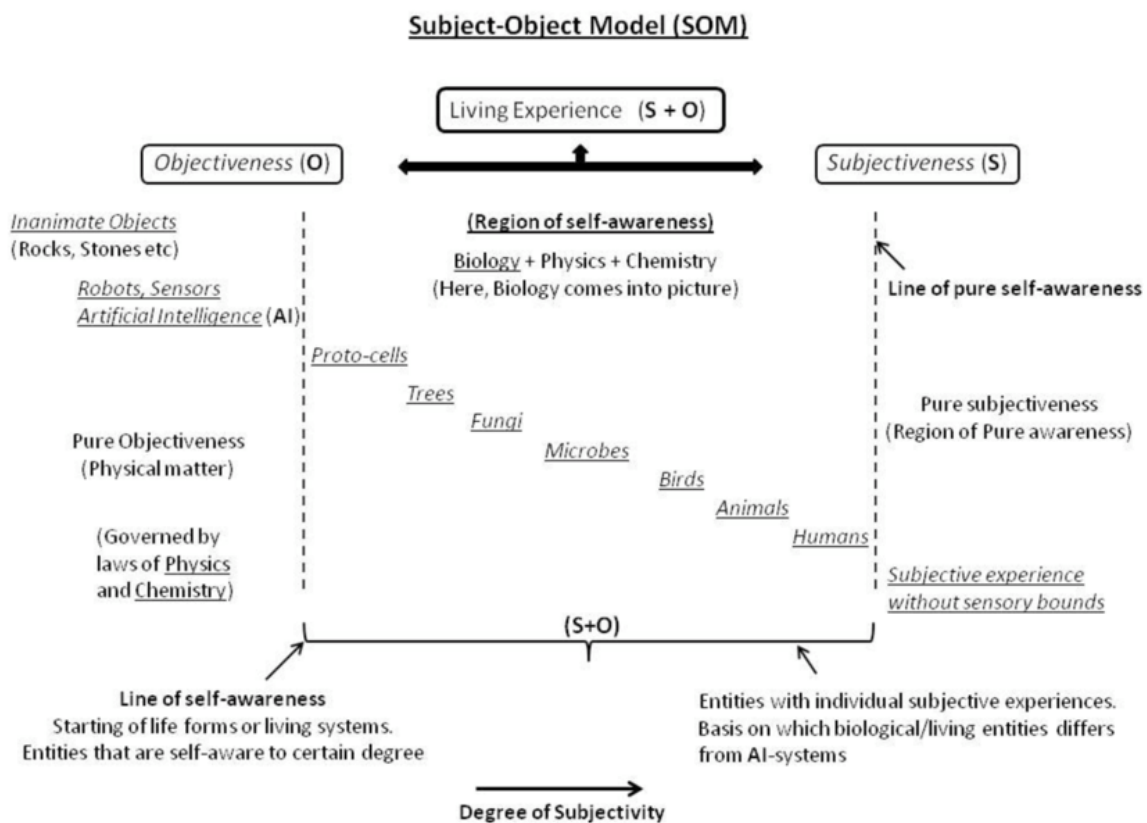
Subject-Object Model (SOM)

Living Experience (S + O)

Objectiveness (O)

Subjectiveness (S)

Inanimate Objects
(Rocks, Stones etc)

Robots, Sensors
Artificial Intelligence (AI)

Pure Objectiveness
(Physical matter)

(Governed by laws of Physics and Chemistry)

(Region of self-awareness)

Biology + Physics + Chemistry
(Here, Biology comes into picture)

Proto-cells

Trees

Fungi

Microbes

Birds

Animals

Humans

Line of pure self-awareness

Pure subjectiveness
(Region of Pure awareness)

Subjective experience without sensory bounds

(S+O)

Line of self-awareness
Starting of life forms or living systems.
Entities that are self-aware to certain degree

Entities with individual subjective experiences.
Basis on which biological/living entities differs from AI-systems

Degree of Subjectivity